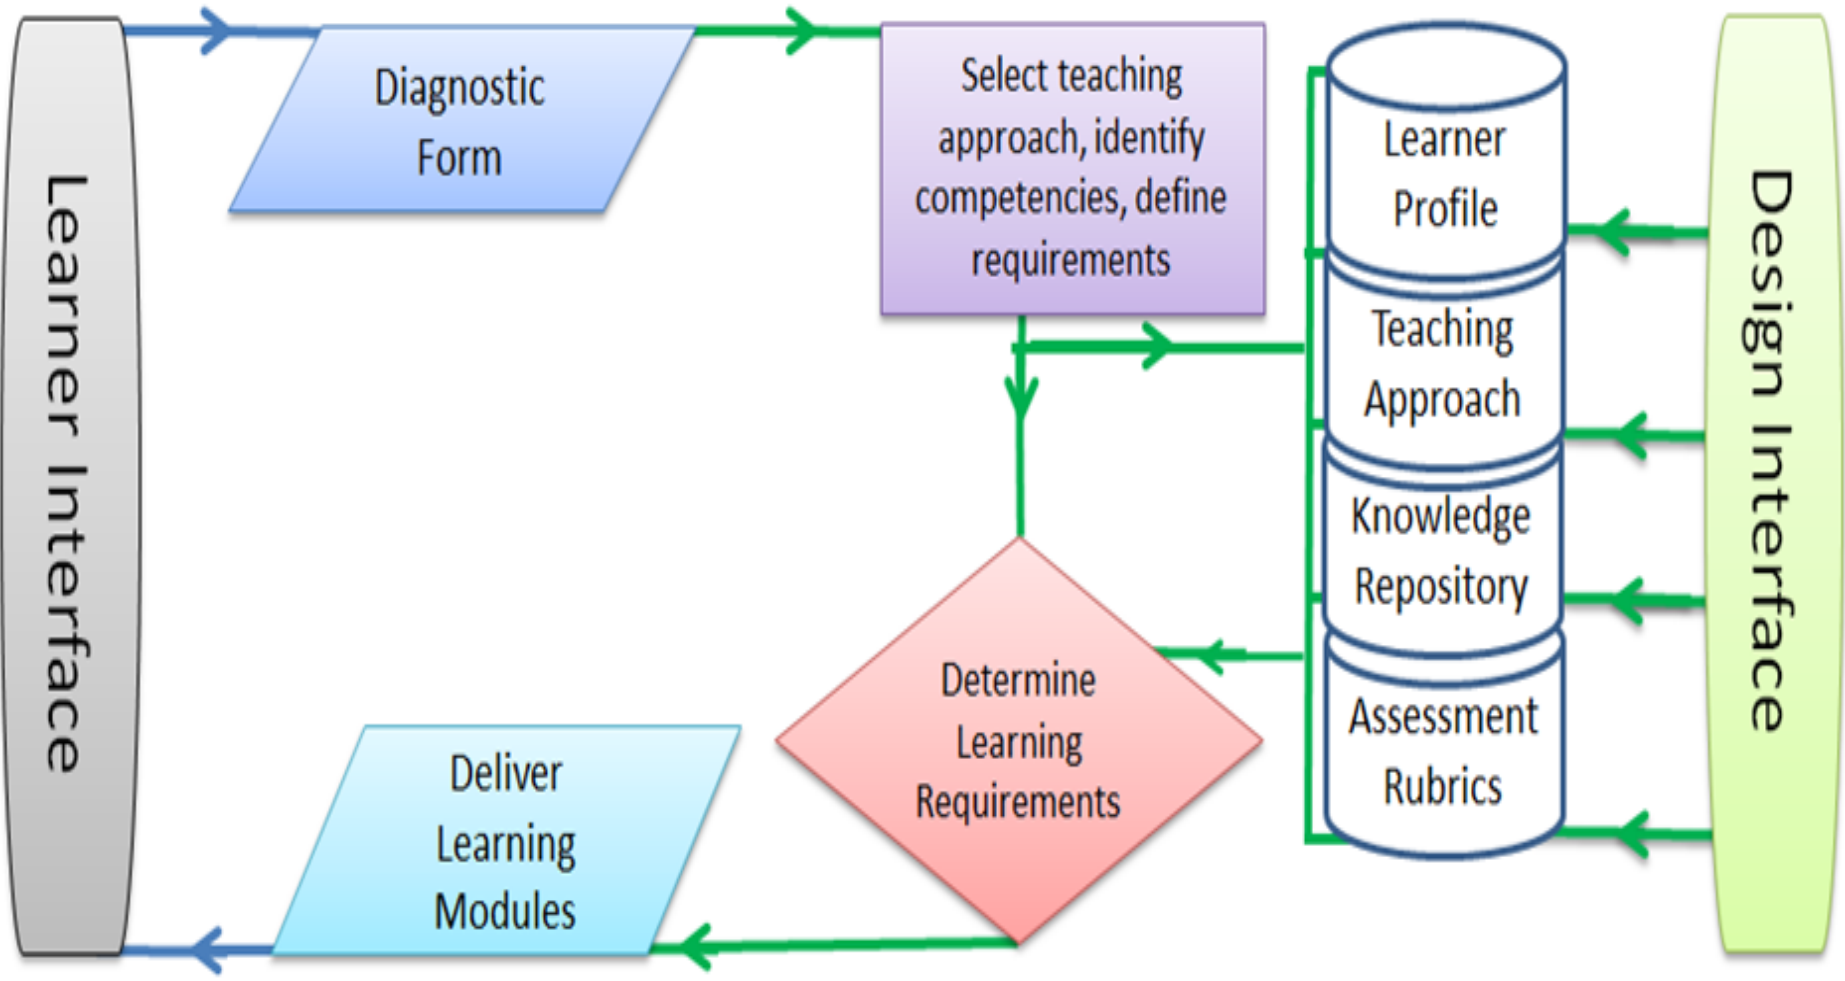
Learner Interface

Diagnostic Form

Select teaching approach, identify competencies, define requirements

Learner Profile

Teaching Approach

Knowledge Repository

Assessment Rubrics

Design Interface

Determine Learning Requirements

Deliver Learning Modules